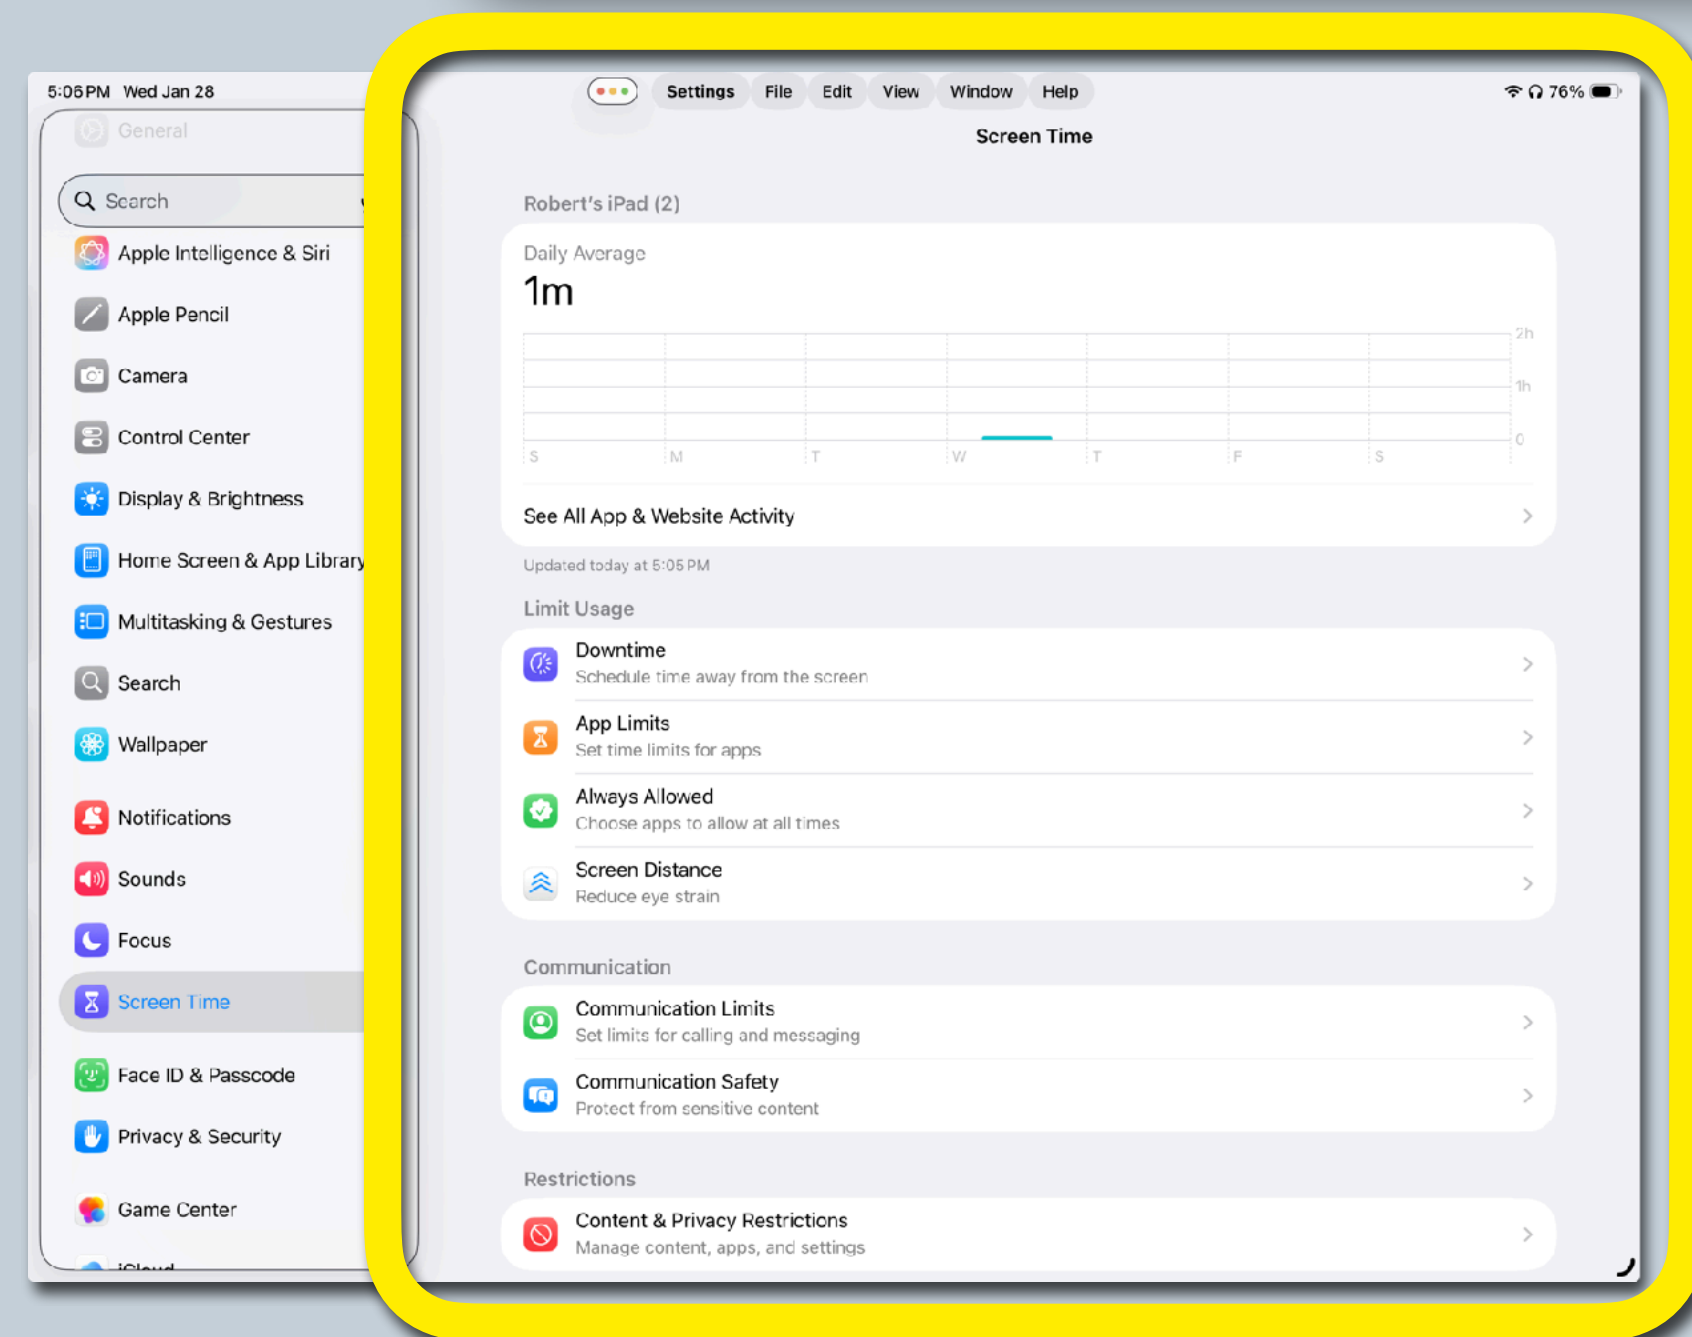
5:06 PM Wed Jan 28

General

Search

Apple Intelligence & Siri

Apple Pencil

Camera

Control Center

Display & Brightness

Home Screen & App Library

Multitasking & Gestures

Search

Wallpaper

Notifications

Sounds

Focus

Screen Time

Face ID & Passcode

Privacy & Security

Game Center

iCloud

Settings File Edit View Window Help

76%

Screen Time

Robert's iPad (2)

Daily Average

1m

2h

1h

0

S M T W T F S

See All App & Website Activity

Updated today at 5:05 PM

Limit Usage

Downtime
Schedule time away from the screen

App Limits
Set time limits for apps

Always Allowed
Choose apps to allow at all times

Screen Distance
Reduce eye strain

Communication

Communication Limits
Set limits for calling and messaging

Communication Safety
Protect from sensitive content

Restrictions

Content & Privacy Restrictions
Manage content, apps, and settings